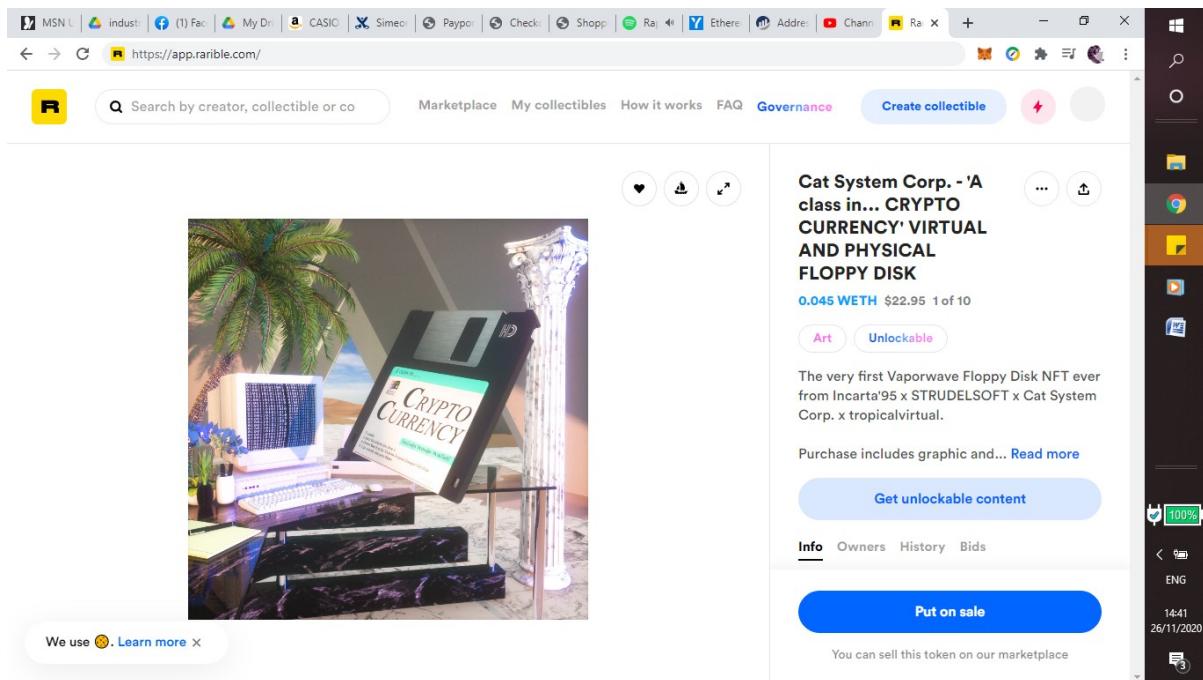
MSN | industr | (1) Fac | My Dri | CASIO | Simeo | Paypo | Check | Shopp | Raj | Ethere | Addre | Chann | Ra ×

https://app.rarible.com/

Search by creator, collectible or co

Marketplace My collectibles How it works FAQ Governance Create collectible

Cat System Corp. - 'A class in... CRYPTO CURRENCY' VIRTUAL AND PHYSICAL FLOPPY DISK

0.045 WETH $22.95 1 of 10

Art Unlockable

The very first Vaporwave Floppy Disk NFT ever from Incarta'95 x STRUDELSOFT x Cat System Corp. x tropicalvirtual.

Purchase includes graphic and... Read more

Get unlockable content

Info Owners History Bids

Put on sale

You can sell this token on our marketplace

CRYPTO CURRENCY

We use 🍪. Learn more ×

100%

ENG

14:41
26/11/2020

3